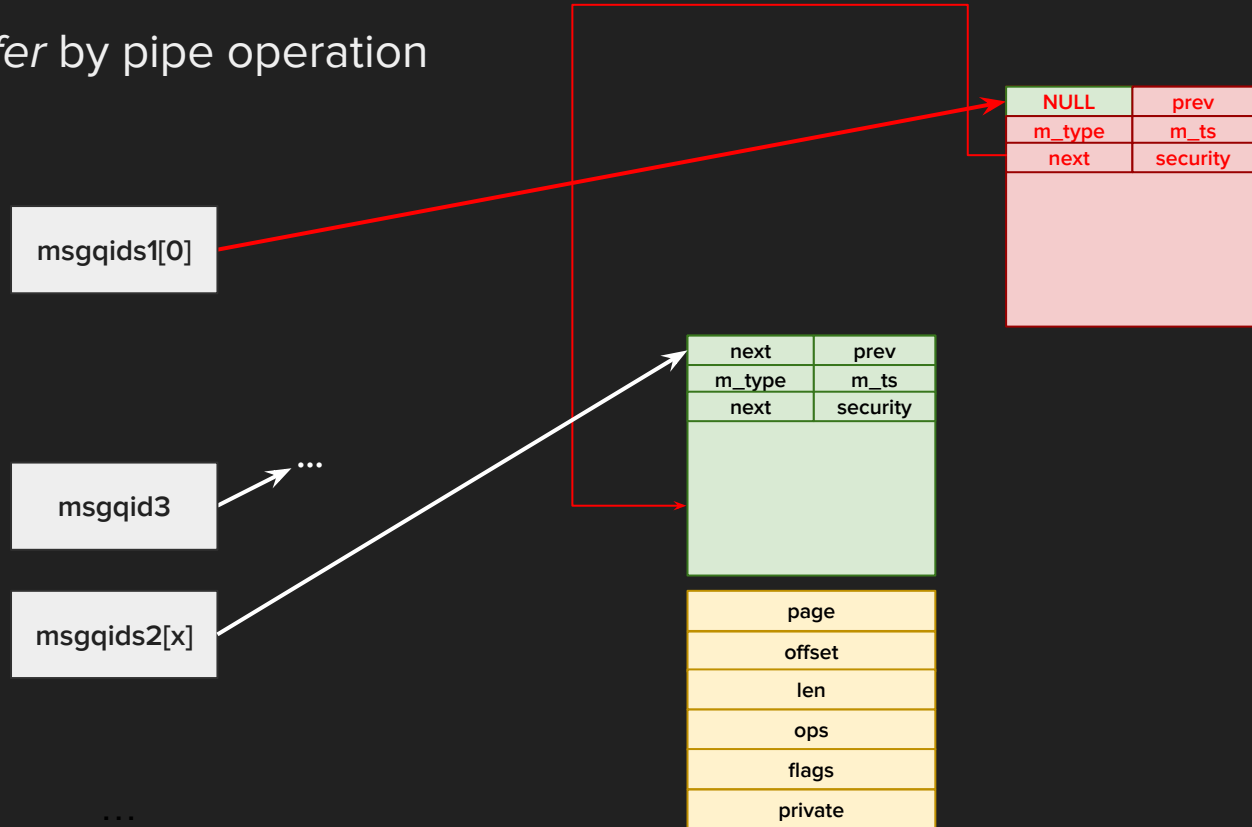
fer by pipe operation

| NULL | prev |
|---|---|
| m_type | m_ts |
| next | security |

msgqids1[0]

| next | prev |
|---|---|
| m_type | m_ts |
| next | security |

msgqid3

...

msgqids2[x]

| page |
|---|
| offset |
| len |
| ops |
| flags |
| private |

...